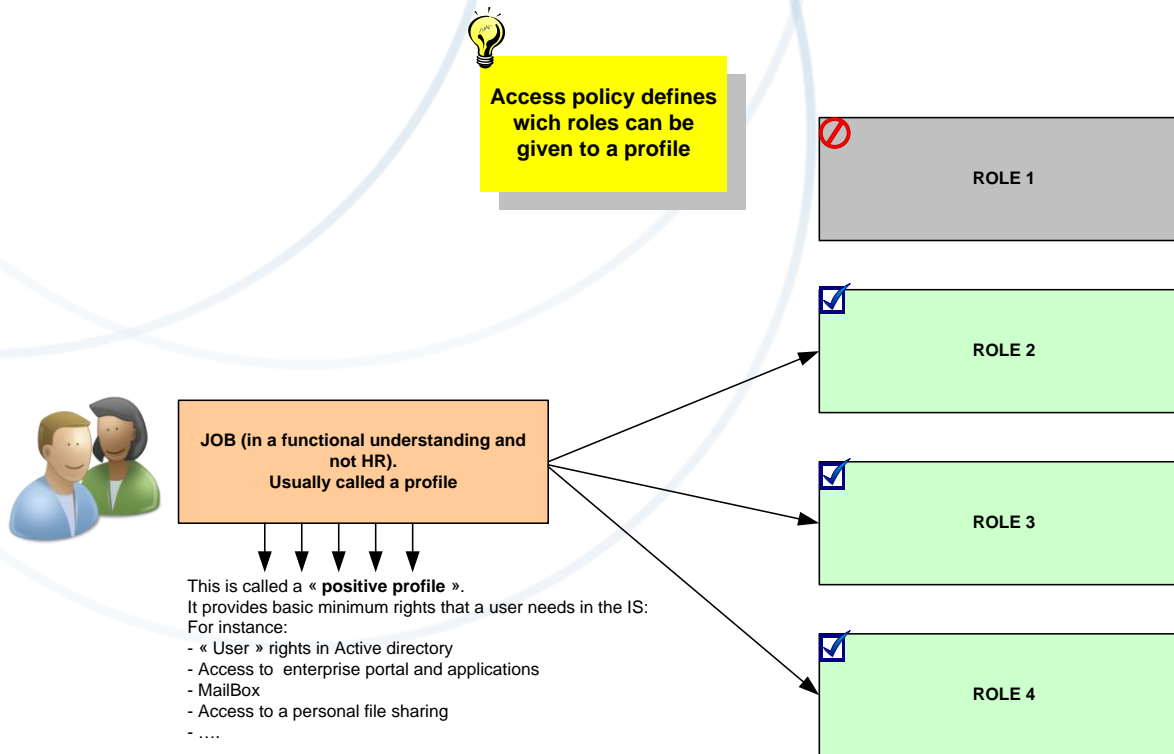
Access policy defines wich roles can be given to a profile

ROLE 1

ROLE 2

JOB (in a functional understanding and not HR).
Usually called a profile

ROLE 3

This is called a « **positive profile** ».
It provides basic minimum rights that a user needs in the IS:
For instance:
- « User » rights in Active directory
- Access to enterprise portal and applications
- MailBox
- Access to a personal file sharing
- ….

ROLE 4